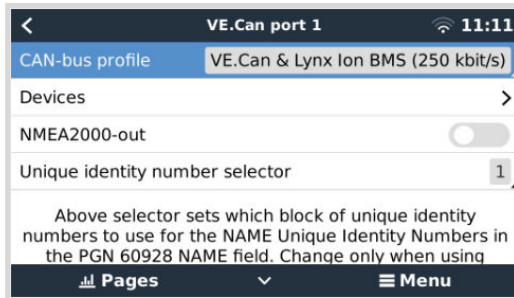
<
VE.Can port 1
11:11

CAN-bus profile
VE.Can & Lynx Ion BMS (250 kbit/s)

Devices
>

NMEA2000-out

Unique identity number selector
1

Above selector sets which block of unique identity numbers to use for the NAME Unique Identity Numbers in the PGN 60928 NAME field. Change only when using

Pages
Menu